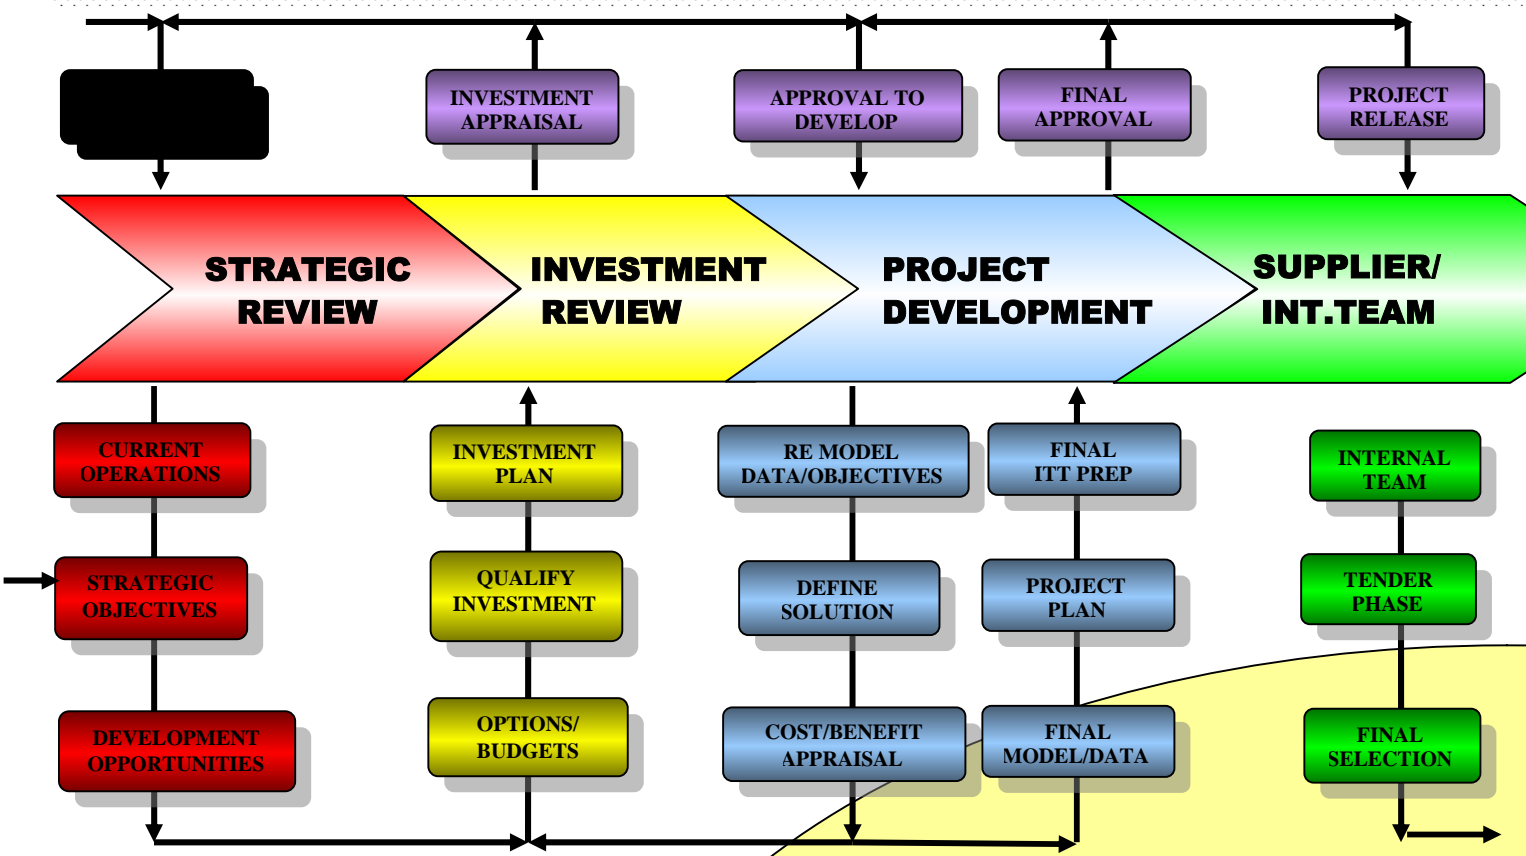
INVESTMENT APPRAISAL

APPROVAL TO DEVELOP

FINAL APPROVAL

PROJECT RELEASE

STRATEGIC REVIEW

INVESTMENT REVIEW

PROJECT DEVELOPMENT

SUPPLIER/ INT.TEAM

CURRENT OPERATIONS

STRATEGIC OBJECTIVES

DEVELOPMENT OPPORTUNITIES

INVESTMENT PLAN

QUALIFY INVESTMENT

OPTIONS/ BUDGETS

RE MODEL DATA/OBJECTIVES

DEFINE SOLUTION

COST/BENEFIT APPRAISAL

FINAL ITT PREP

PROJECT PLAN

FINAL MODEL/DATA

INTERNAL TEAM

TENDER PHASE

FINAL SELECTION